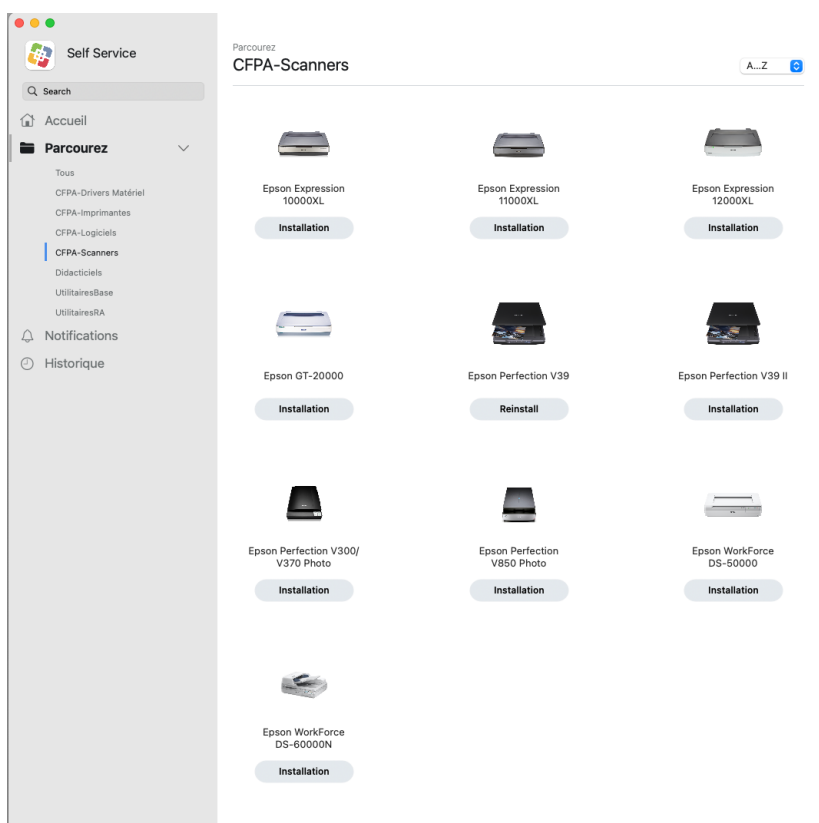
Self Service

Search

Accueil

Parcourez

Tous

CFPA-Drivers Matériel

CFPA-Imprimantes

CFPA-Logiciels

CFPA-Scanners

Didacticiels

UtilitairesBase

UtilitairesRA

Notifications

Historique

Parcourez

CFPA-Scanners

A...Z

Epson Expression 10000XL

Installation

Epson Expression 11000XL

Installation

Epson Expression 12000XL

Installation

Epson GT-20000

Installation

Epson Perfection V39

Reinstall

Epson Perfection V39 II

Installation

Epson Perfection V300/ V370 Photo

Installation

Epson Perfection V850 Photo

Installation

Epson WorkForce DS-50000

Installation

Epson WorkForce DS-60000N

Installation